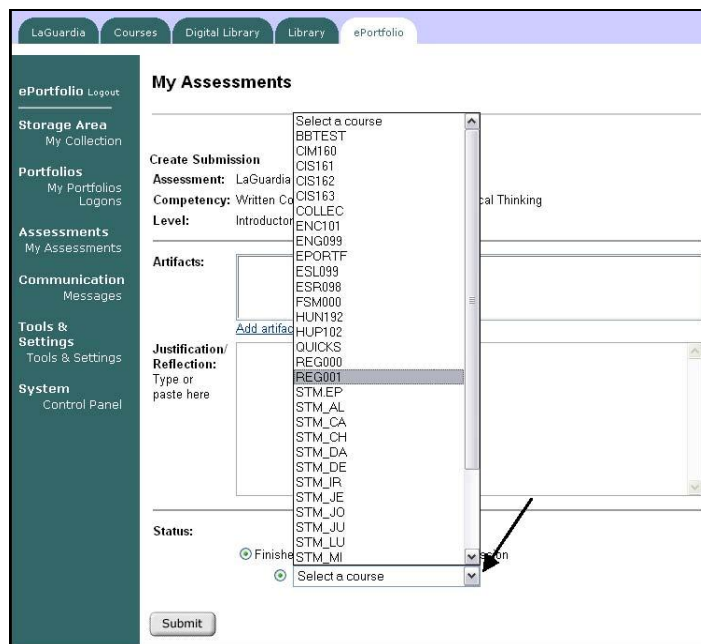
LaGuardia Courses Digital Library Library ePortfolio

ePortfolio Logout

Storage Area
My Collection

Portfolios
My Portfolios
Logons

Assessments
My Assessments

Communication
Messages

Tools & Settings
Tools & Settings

System
Control Panel

My Assessments

Create Submission
Assessment: LaGuardia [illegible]
Competency: Written Co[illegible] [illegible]cal Thinking
Level: Introductor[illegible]

Artifacts:

Add artifac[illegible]

Justification/ Reflection:
Type or paste here

Status:

Finishe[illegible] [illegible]on

Select a course

Select a course
BBTEST
CIM160
CIS161
CIS162
CIS163
COLLEC
ENC101
ENG099
EPORTF
ESL099
ESR098
FSM000
HUN192
HUP102
QUICKS
REG000
REG001
STM.EP
STM_AL
STM_CA
STM_CH
STM_DA
STM_DE
STM_IR
STM_JE
STM_JO
STM_JU
STM_LU
STM_MI

Submit